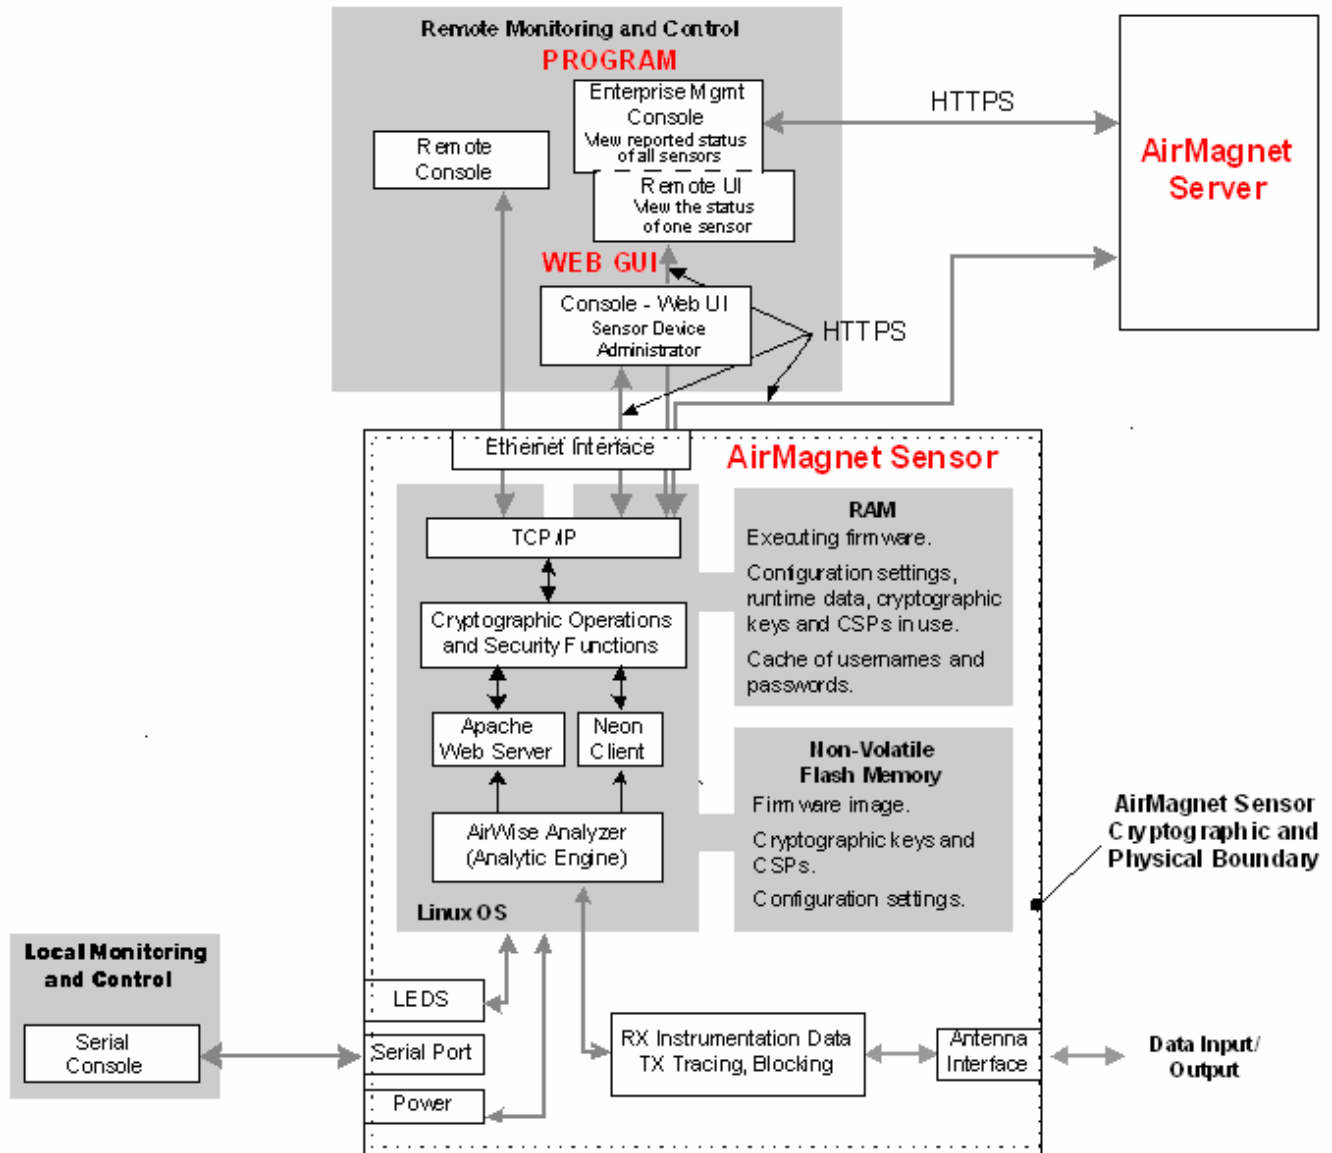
Remote Monitoring and Control

PROGRAM

Enterprise Mgmt Console
View reported status of all sensors

Remote Console

Remote UI
View the status of one sensor

HTTPS

AirMagnet Server

WEB GUI

Console - Web UI
Sensor Device Administrator

HTTPS

Ethernet Interface

AirMagnet Sensor

TCP/IP

RAM
Executing firmware.
Configuration settings, runtime data, cryptographic keys and CSPs in use.
Cache of usernames and passwords.

Cryptographic Operations and Security Functions

Apache Web Server

Neon Client

Non-Volatile Flash Memory
Firmware image.
Cryptographic keys and CSPs.
Configuration settings.

AirWise Analyzer (Analytic Engine)

AirMagnet Sensor Cryptographic and Physical Boundary

Linux OS

Local Monitoring and Control

Serial Console

LEDS

Serial Port

Power

RX Instrumentation Data TX Tracing, Blocking

Antenna Interface

Data Input/ Output